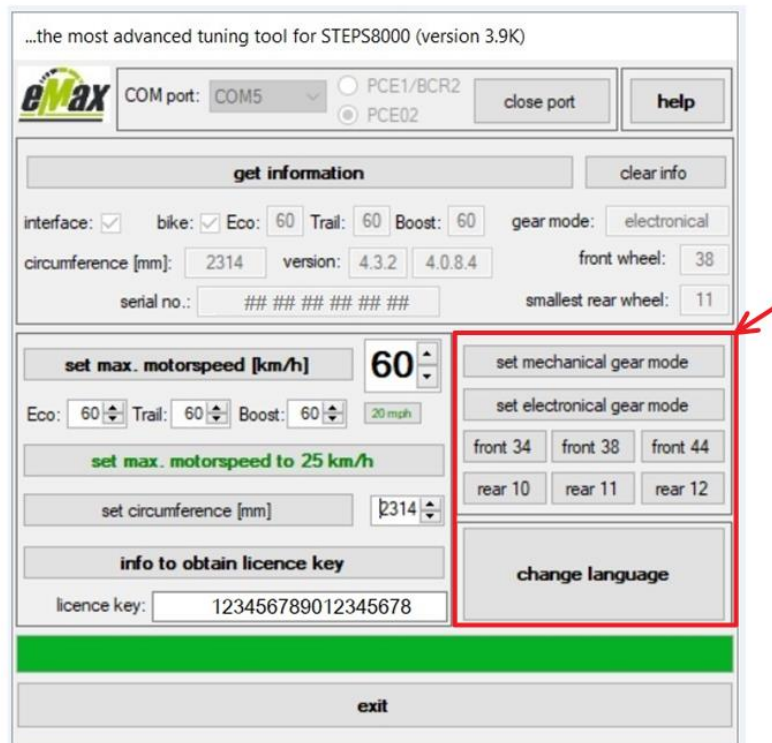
...the most advanced tuning tool for STEPS8000 (version 3.9K)

eMax COM port: COM5 PCE1/BCR2 PCE02 close port help

get information clear info

interface: bike: Eco: 60 Trail: 60 Boost: 60 gear mode: electronical

circumference [mm]: 2314 version: 4.3.2 4.0.8.4 front wheel: 38

serial no.: ## ## ## ## ## ## smallest rear wheel: 11

set max. motorspeed [km/h] 60

Eco: 60 Trail: 60 Boost: 60 20 mph

set max. motorspeed to 25 km/h

set circumference [mm] 2314

info to obtain licence key

licence key: 123456789012345678

set mechanical gear mode

set electronical gear mode

front 34 front 38 front 44

rear 10 rear 11 rear 12

change language

exit